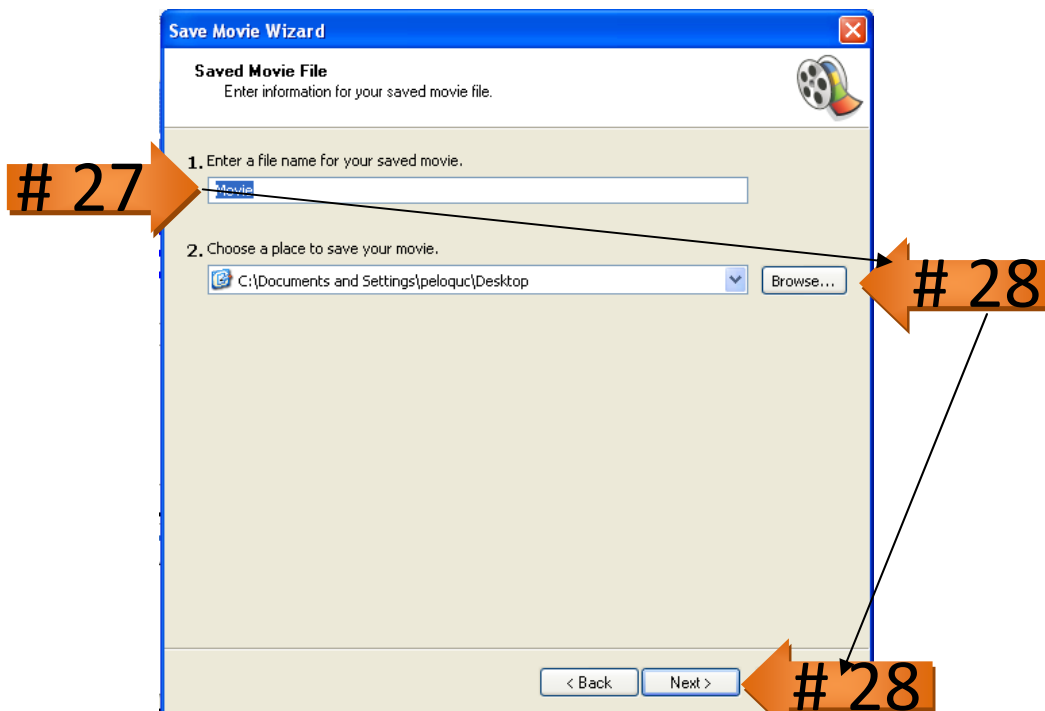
Save Movie Wizard

Saved Movie File
Enter information for your saved movie file.

# 27

1. Enter a file name for your saved movie.

Movie

2. Choose a place to save your movie.

C:\Documents and Settings\peloquc\Desktop

Browse...

# 28

< Back

Next >

# 28